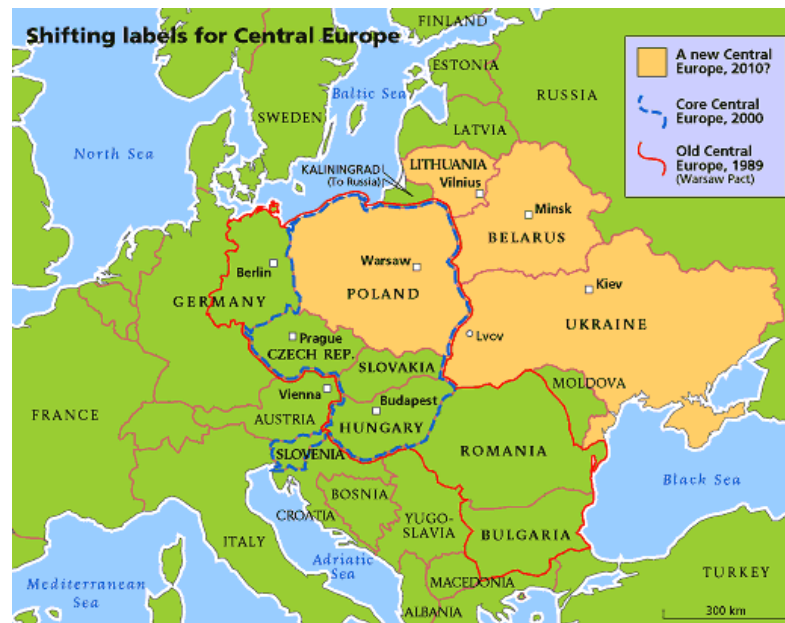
Shifting labels for Central Europe

A new Central Europe, 2010?

Core Central Europe, 2000

Old Central Europe, 1989 (Warsaw Pact)

FINLAND
ESTONIA
RUSSIA
Baltic Sea
SWEDEN
LATVIA
North Sea
KALININGRAD (To Russia)
LITHUANIA
Vilnius
Minsk
BELARUS
Berlin
Warsaw
GERMANY
POLAND
Kiev
Lvov
UKRAINE
Prague
CZECH REP.
SLOVAKIA
MOLDOVA
Vienna
Budapest
FRANCE
AUSTRIA
HUNGARY
ROMANIA
SLOVENIA
Black Sea
BOSNIA
CROATIA
YUGO-SLAVIA
ITALY
BULGARIA
Adriatic Sea
Mediterranean Sea
MACEDONIA
TURKEY
ALBANIA
300 km